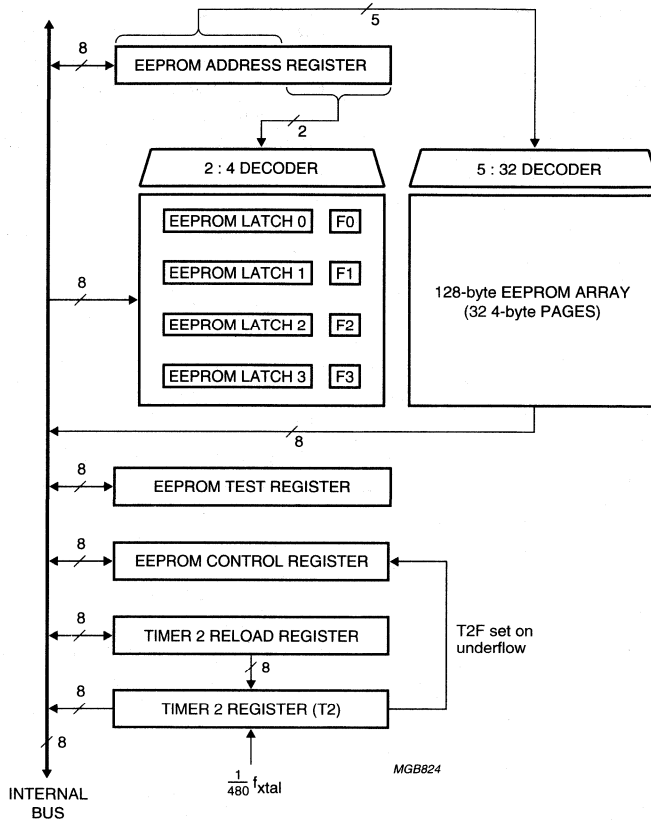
5

8

EEPROM ADDRESS REGISTER

2

2 : 4 DECODER

5 : 32 DECODER

EEPROM LATCH 0 F0

8

EEPROM LATCH 1 F1

128-byte EEPROM ARRAY (32 4-byte PAGES)

EEPROM LATCH 2 F2

EEPROM LATCH 3 F3

8

8

EEPROM TEST REGISTER

8

EEPROM CONTROL REGISTER

8

TIMER 2 RELOAD REGISTER

T2F set on underflow

8

8

TIMER 2 REGISTER (T2)

8

$\frac{1}{480}$ $f_{xtal}$

MGB824

INTERNAL BUS